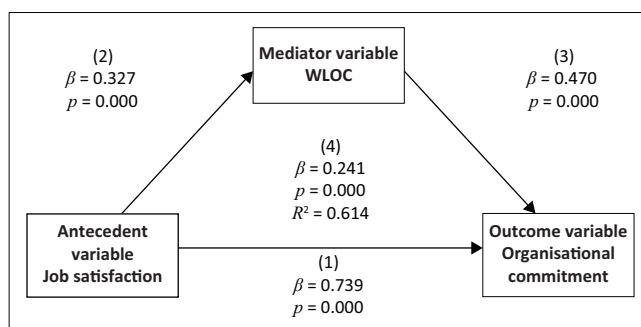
(2)
$\beta = 0.327$
$p = 0.000$

Mediator variable
WLOC

(3)
$\beta = 0.470$
$p = 0.000$

(4)
$\beta = 0.241$
$p = 0.000$
$R^2 = 0.614$

Antecedent variable
Job satisfaction

Outcome variable
Organisational commitment

(1)
$\beta = 0.739$
$p = 0.000$